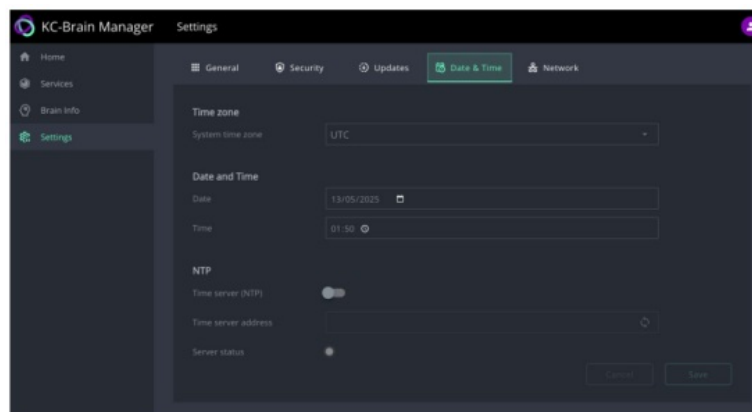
KC-Brain Manager

Settings

Home

Services

Brain Info

Settings

General

Security

Updates

Date & Time

Network

Time zone

System time zone

UTC

Date and Time

Date

13/05/2025

Time

01:50

NTP

Time server (NTP)

Time server address

Server status

Cancel

Save